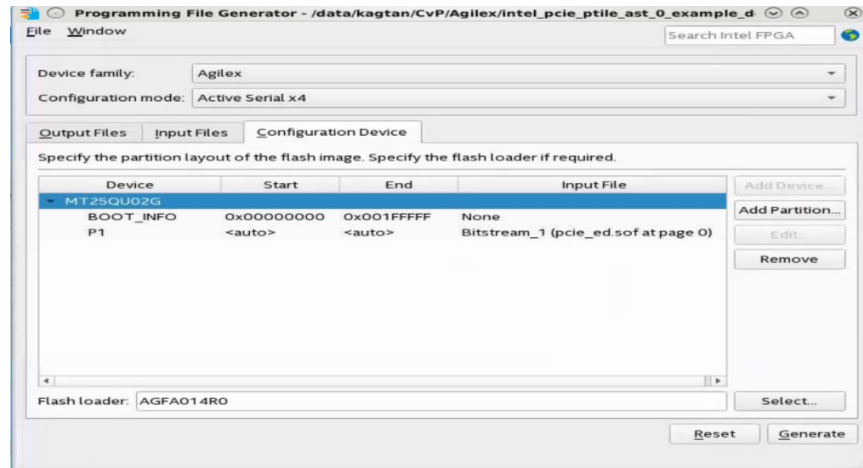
Programming File Generator - /data/kagtan/CvP/Agilex/intel_pcie_ptile_ast_0_example_d

File Window

Search Intel FPGA

Device family: Agilex

Configuration mode: Active Serial x4

Output Files | Input Files | Configuration Device

Specify the partition layout of the flash image. Specify the flash loader if required.

| Device | Start | End | Input File |
|---|---|---|---|
| MT25QU02G | | | |
| BOOT_INFO | 0x00000000 | 0x001FFFFF | None |
| P1 | <auto> | <auto> | Bitstream_1 (pcie_ed.sof at page 0) |

Add Device...

Add Partition...

Edit...

Remove

Flash loader: AGFA014R0

Select...

Reset

Generate